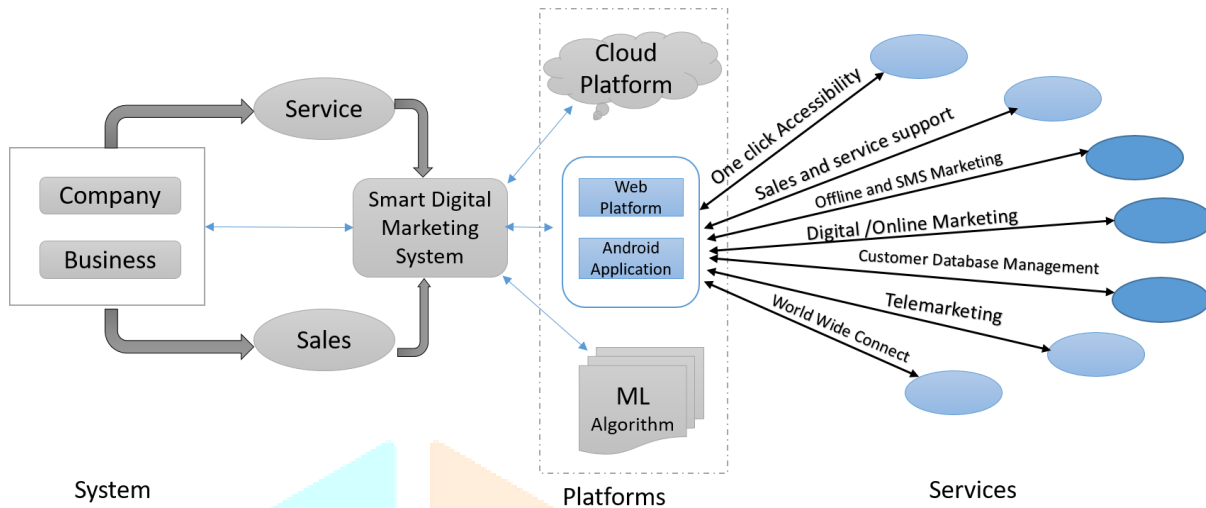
Company

Business

Service

Sales

Smart Digital Marketing System

Cloud Platform

Web Platform

Android Application

ML Algorithm

One click Accessibility

Sales and service support

Offline and SMS Marketing

Digital /Online Marketing

Customer Database Management

Telemarketing

World Wide Connect

System

Platforms

Services